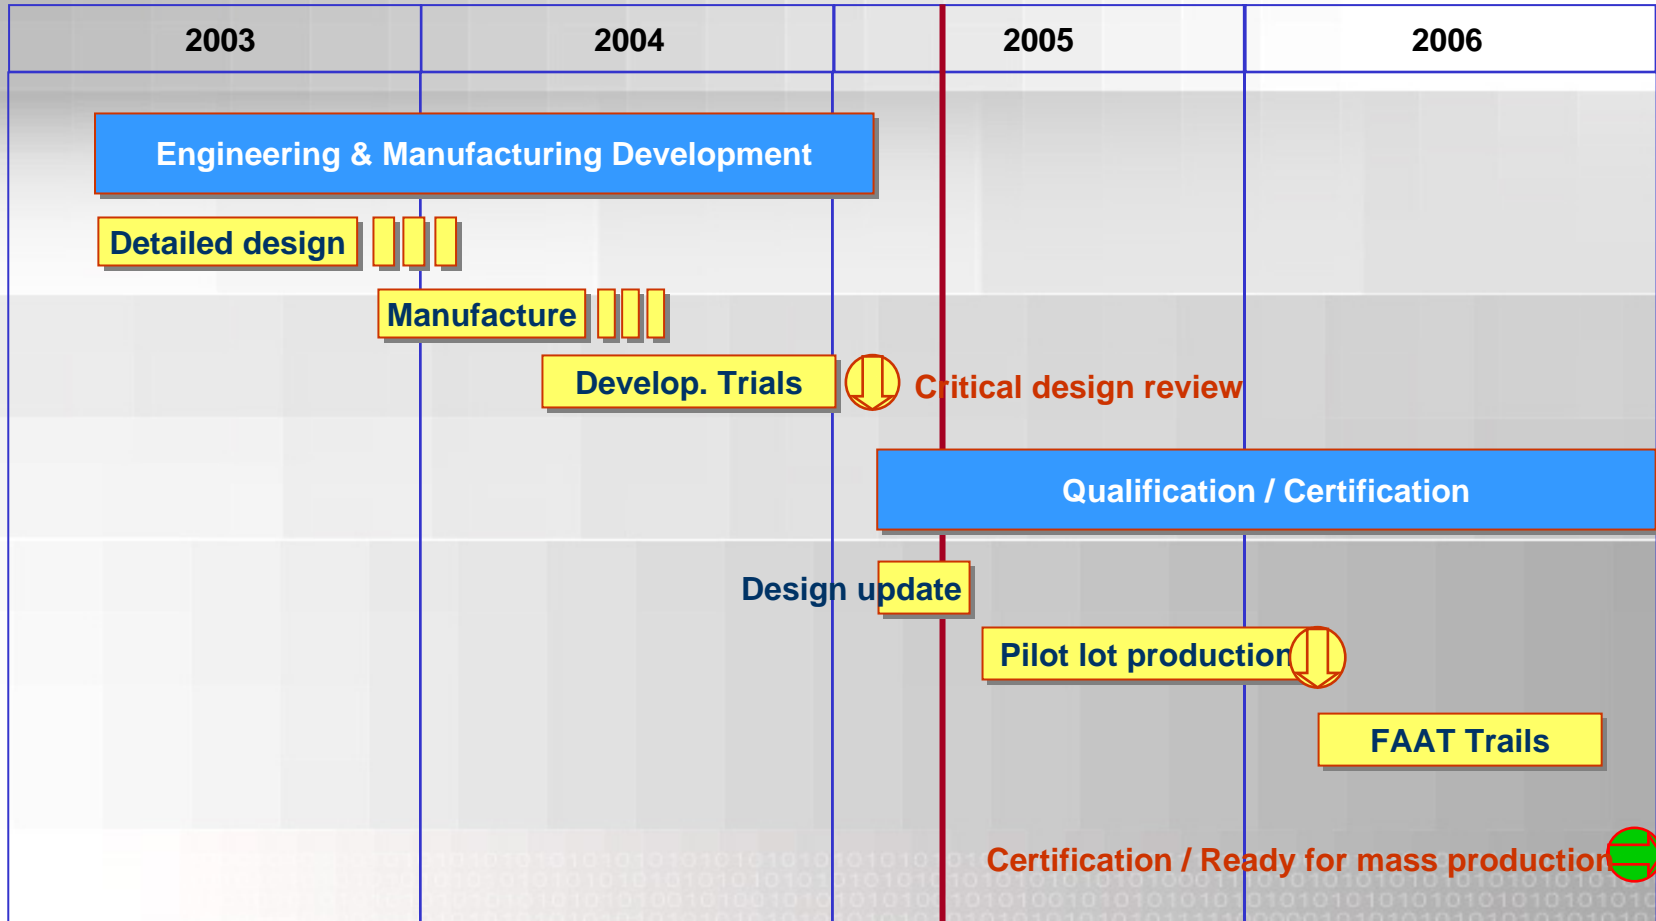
| 2003 | 2004 | 2005 | 2006 |
|---|---|---|---|

Engineering & Manufacturing Development

Detailed design

Manufacture

Develop. Trials

Critical design review

Qualification / Certification

Design update

Pilot lot production

FAAT Trails

Certification / Ready for mass production